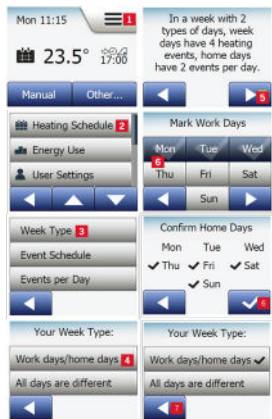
Mon 11:15 1

23.5° 17:00

Manual Other...

In a week with 2 types of days, week days have 4 heating events, home days have 2 events per day.

5

Heating Schedule 2

Energy Use

User Settings

Mark Work Days

Mon Tue Wed

6

Thu Fri Sat

Sun

Week Type 3

Event Schedule

Events per Day

Confirm Home Days

Mon Tue Wed

✔ Thu ✔ Fri ✔ Sat

✔ Sun

6

Your Week Type:

Work days/home days 4

All days are different

Your Week Type:

Work days/home days ✔

All days are different

7